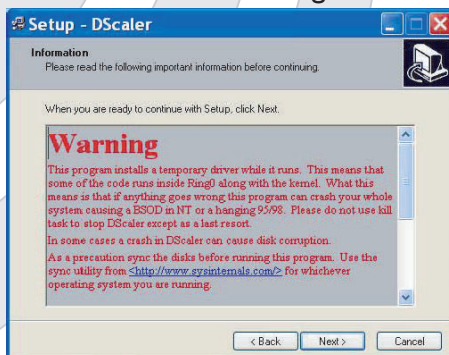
Setup - DScaler

Information
Please read the following important information before continuing.

When you are ready to continue with Setup, click Next.

Warning

This program installs a temporary driver while it runs. This means that some of the code runs inside Ring0 along with the kernel. What this means is that if anything goes wrong this program can crash your whole system causing a BSOD in NT or a hanging 95/98. Please do not use kill task to stop DScaler except as a last resort.

In some cases a crash in DScaler can cause disk corruption.

As a precaution sync the disks before running this program. Use the sync utility from <http://www.sysinternals.com/> for whichever operating system you are running.

< Back Next > Cancel